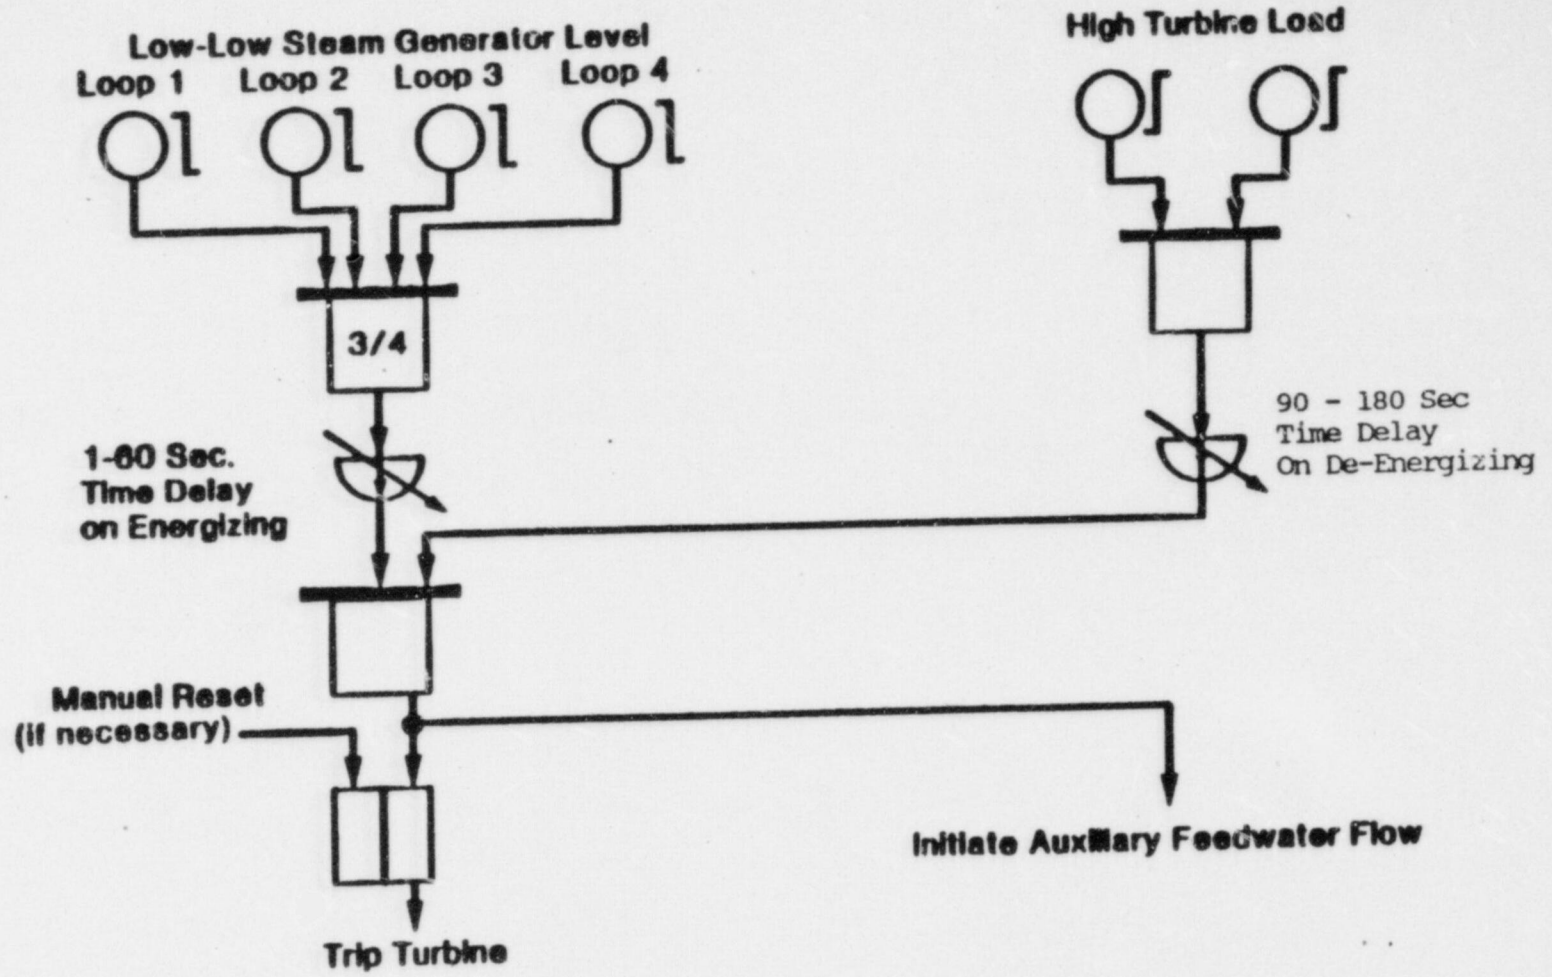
Low-Low Steam Generator Level

Loop 1 Loop 2 Loop 3 Loop 4

High Turbine Load

3/4

1-60 Sec. Time Delay on Energizing

90 - 180 Sec Time Delay On De-Energizing

Manual Reset (if necessary)

Initiate Auxiliary Feedwater Flow

Trip Turbine